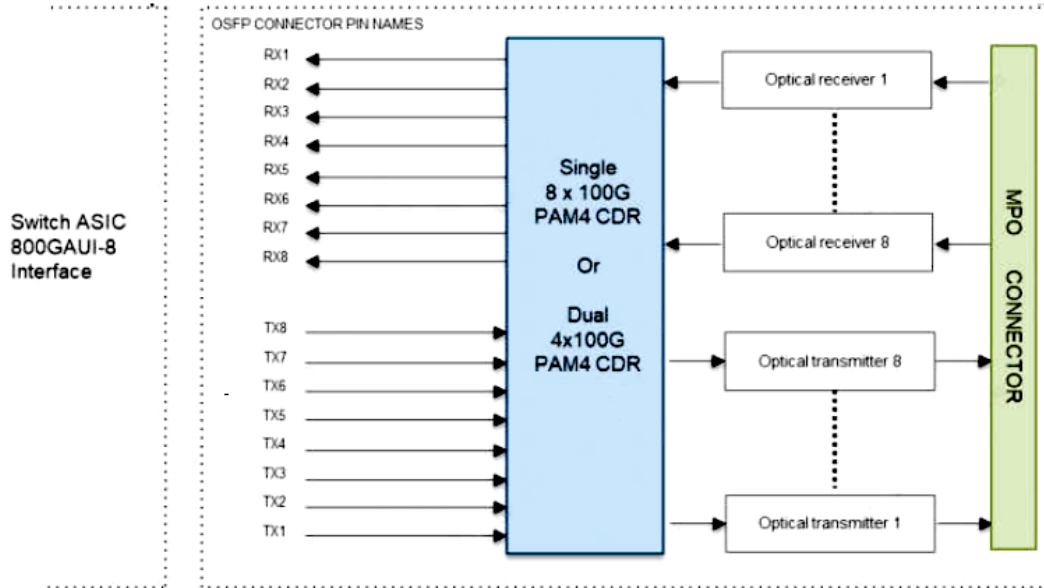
Switch ASIC
800GAUI-8
Interface

OSFP CONNECTOR PIN NAMES

RX1
RX2
RX3
RX4
RX5
RX6
RX7
RX8

TX8
TX7
TX6
TX5
TX4
TX3
TX2
TX1

Single
8 x 100G
PAM4 CDR

Or

Dual
4x100G
PAM4 CDR

Optical receiver 1
Optical receiver 8
Optical transmitter 8
Optical transmitter 1

MPO CONNECTOR